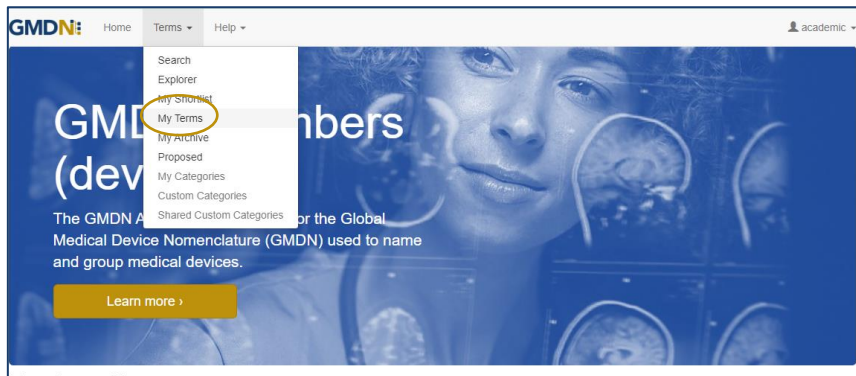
GMDN

Home Terms ▾ Help ▾

academic ▾

Search
Explorer
My Shortlist
My Terms
My Archive
Proposed
My Categories
Custom Categories
Shared Custom Categories

GMD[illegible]mbers (dev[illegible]

The GMDN A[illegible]or the Global Medical Device Nomenclature (GMDN) used to name and group medical devices.

Learn more ›